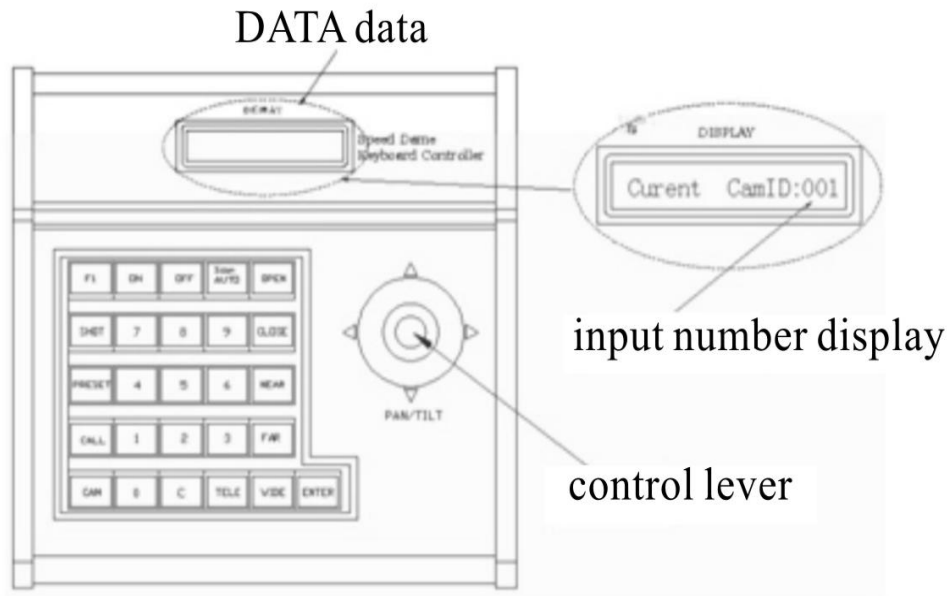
DATA data

DISPLAY

Speed Dome Keyboard Controller

DISPLAY

Curent CamID:001

input number display

F1 | ON | OFF | Scan AUTO | OPEN
SHOT | 7 | 8 | 9 | CLOSE
PRESET | 4 | 5 | 6 | NEAR
CALL | 1 | 2 | 3 | FAR
CAM | 0 | C | TELE | WIDE | ENTER

PAN/TILT

control lever